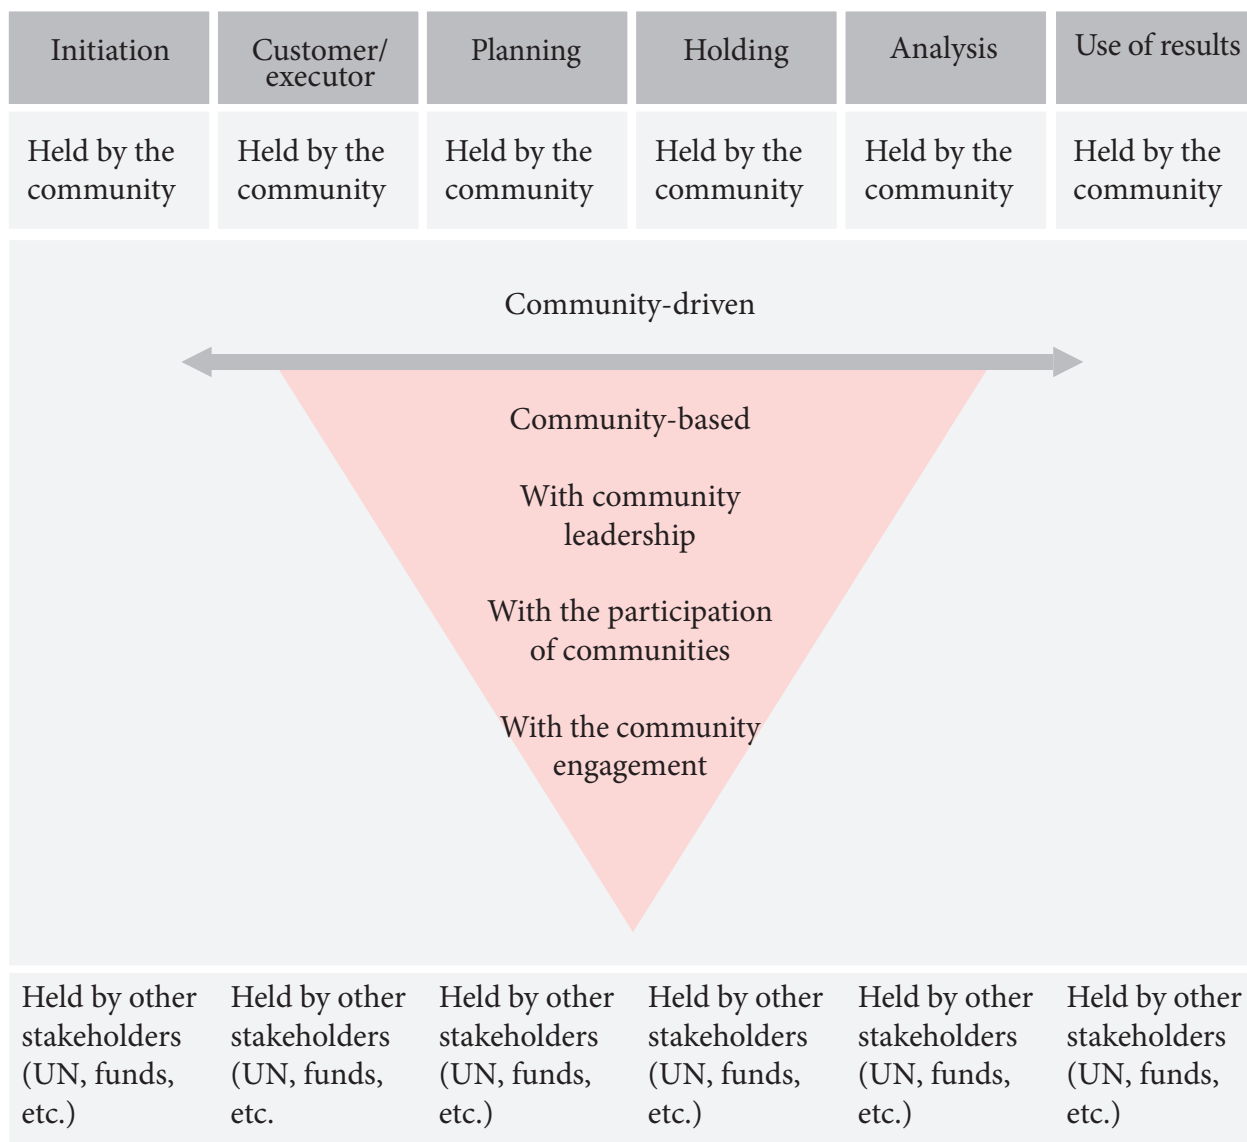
| Initiation | Customer/ executor | Planning | Holding | Analysis | Use of results |
|---|---|---|---|---|---|
| Held by the community | Held by the community | Held by the community | Held by the community | Held by the community | Held by the community |

Community-driven

Community-based

With community leadership

With the participation of communities

With the community engagement

| Held by other stakeholders (UN, funds, etc.) | Held by other stakeholders (UN, funds, etc. | Held by other stakeholders (UN, funds, etc.) | Held by other stakeholders (UN, funds, etc.) | Held by other stakeholders (UN, funds, etc.) | Held by other stakeholders (UN, funds, etc.) |
|---|---|---|---|---|---|